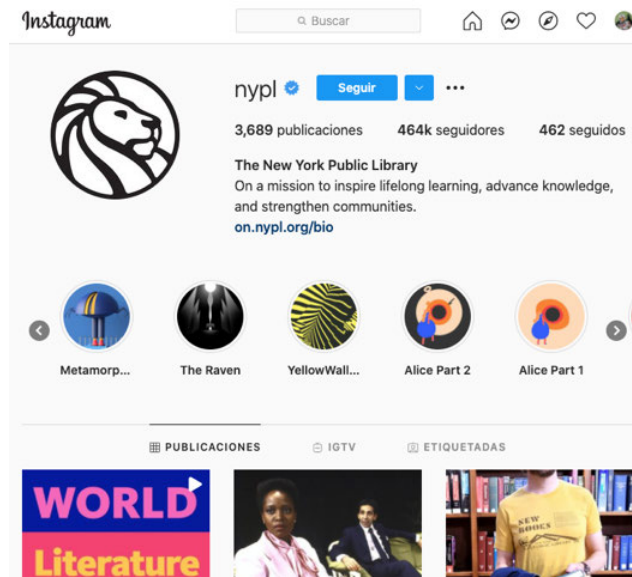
Instagram

Buscar

nypl

Seguir

3,689 publicaciones 464k seguidores 462 seguidos

The New York Public Library
On a mission to inspire lifelong learning, advance knowledge, and strengthen communities.
on.nypl.org/bio

Metamorp... The Raven YellowWall... Alice Part 2 Alice Part 1

PUBLICACIONES IGTV ETIQUETADAS

WORLD
Literature

NEW BOOKS